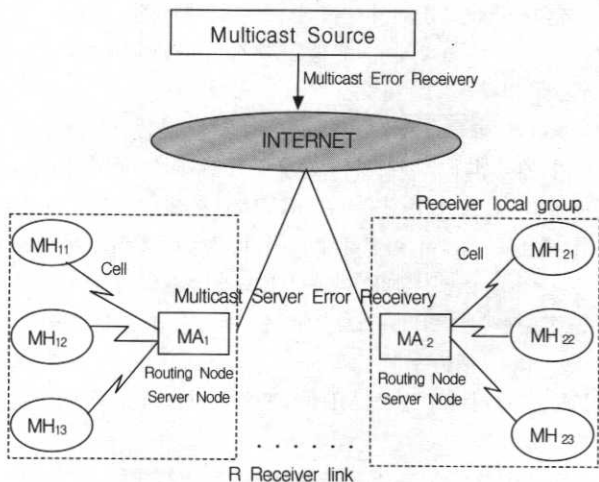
Multicast Source

Multicast Error Receivery

INTERNET

Receiver local group

$MH_{11}$

Cell

Cell

$MH_{21}$

Multicast Server Error Receivery

$MH_{12}$

$MA_1$

$MA_2$

$MH_{22}$

Routing Node
Server Node

Routing Node
Server Node

$MH_{13}$

$MH_{23}$

. . . . . .

R Receiver link